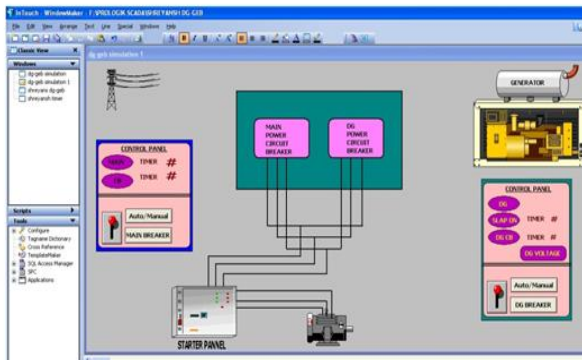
InTouch - WindowMaker - F:\PROLOGIK SCADA\SHREYANSH DG GEB

File Edit View Arrange Text Line Special Window Help

Classic View

Windows

dg geb simulation
dg geb simulation 1
shreyansh dg geb
shreyansh timer

Scripts

Tools

Configure
Tagname Dictionary
Cross Reference
TemplateMaker
SQL Access Manager
SPC
Applications

dg geb simulation 1

GENERATOR

CONTROL PANEL

MAIN

TIMER #

CB

TIMER #

Auto/Manual

MAIN BREAKER

MAIN POWER CIRCUIT BREAKER

DG POWER CIRCUIT BREAKER

CONTROL PANEL

DG

SLAP ON

TIMER #

DG CB

TIMER #

DG VOLTAGE

Auto/Manual

DG BREAKER

STARTER PANNEL